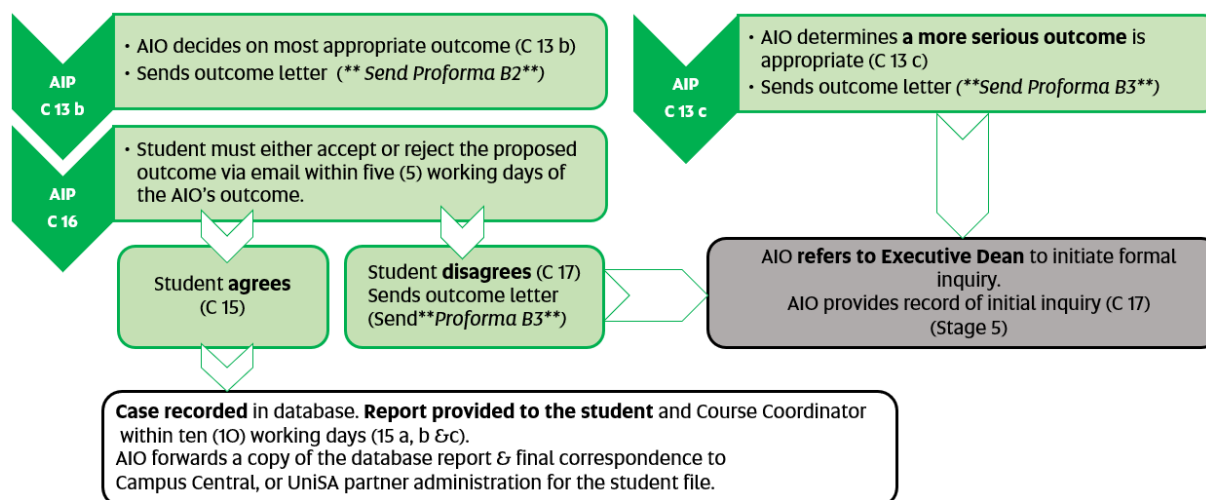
AIP
C 13 b

• AIO decides on most appropriate outcome (C 13 b)
• Sends outcome letter (** Send Proforma B2**)

AIP
C 13 c

• AIO determines a more serious outcome is appropriate (C 13 c)
• Sends outcome letter (**Send Proforma B3**)

AIP
C 16

• Student must either accept or reject the proposed outcome via email within five (5) working days of the AIO's outcome.

Student agrees (C 15)

Student disagrees (C 17)
Sends outcome letter
(Send**Proforma B3**)

AIO refers to Executive Dean to initiate formal inquiry.
AIO provides record of initial inquiry (C 17)
(Stage 5)

Case recorded in database. Report provided to the student and Course Coordinator within ten (10) working days (15 a, b &c).
AIO forwards a copy of the database report & final correspondence to Campus Central, or UniSA partner administration for the student file.